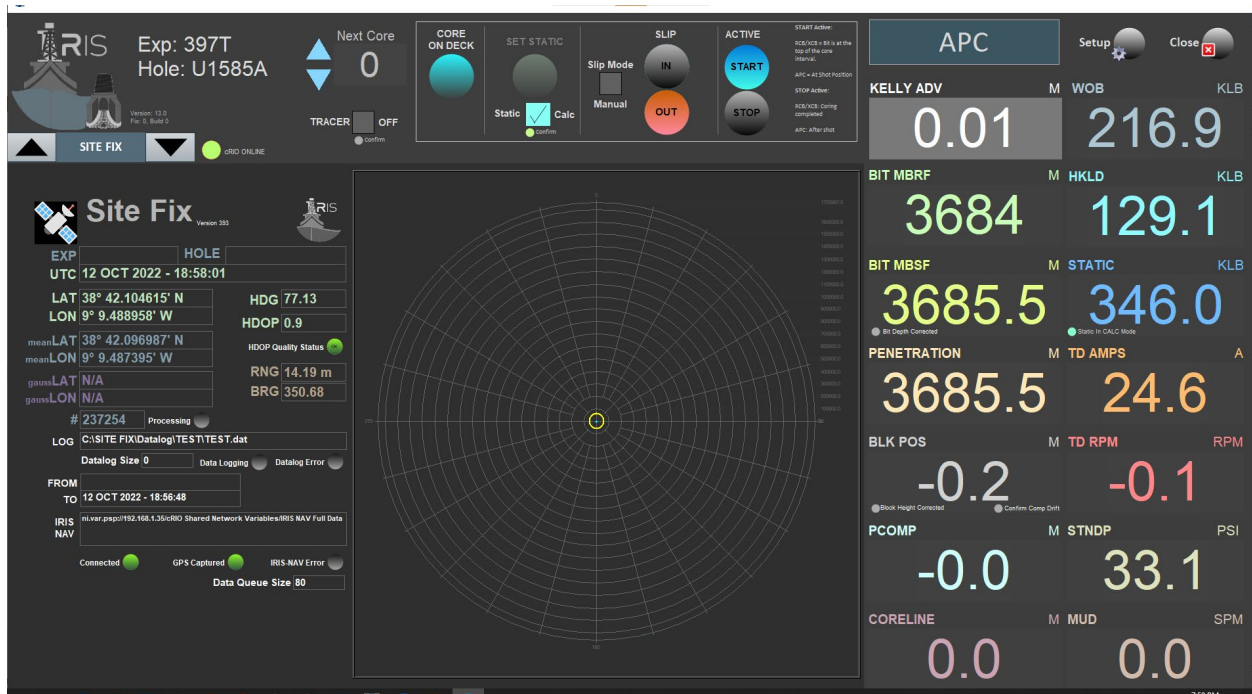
IRIS Exp: 397T
Hole: U1585A
Version: 13.0
Fix: 0, Build 0

Next Core
0

TRACER OFF
confirm

SITE FIX
cRIO ONLINE

CORE ON DECK

SET STATIC
Static Calc
confirm

Slip Mode
Manual

SLIP
IN
OUT

ACTIVE
START
STOP

START Active:
RCB/XCB = Bit is at the top of the core interval.
APC = At Shot Position
STOP Active:
RCB/XCB: Coring completed
APC: After shot

APC
Setup
Close

KELLY ADV M
0.01
WOB KLB
216.9
BIT MBRF M
3684
HKLD KLB
129.1
BIT MBSF M
3685.5
Bit Depth Corrected
STATIC KLB
346.0
Static In CALC Mode
PENETRATION M
3685.5
TD AMPS A
24.6
BLK POS M
-0.2
Block Height Corrected
Confirm Comp Drift
TD RPM RPM
-0.1
PCOMP M
-0.0
STNDP PSI
33.1
CORELINE M
0.0
MUD SPM
0.0

Site Fix Version 393
IRIS
EXP
HOLE
UTC 12 OCT 2022 - 18:58:01
LAT 38° 42.104615' N
LON 9° 9.488958' W
HDG 77.13
HDOP 0.9
meanLAT 38° 42.096987' N
meanLON 9° 9.487395' W
HDOP Quality Status
gaussLAT N/A
gaussLON N/A
RNG 14.19 m
BRG 350.68
# 237254
Processing
LOG C:\SITE FIX\Datalog\TEST\TEST.dat
Datalog Size 0
Data Logging
Datalog Error
FROM
TO 12 OCT 2022 - 18:56:48
IRIS NAV ni.var.psp://192.168.1.35/cRIO Shared Network Variables/IRIS NAV Full Data
Connected
GPS Captured
IRIS-NAV Error
Data Queue Size 80